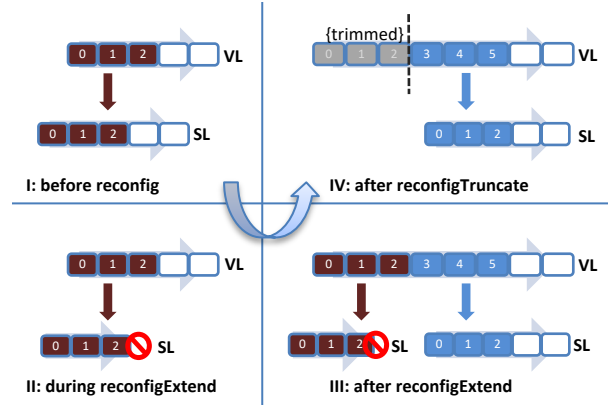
0 1 2 VL

0 1 2 SL

I: before reconfig

{trimmed}

0 1 2 3 4 5 VL

0 1 2 SL

IV: after reconfigTruncate

0 1 2 VL

0 1 2 SL

II: during reconfigExtend

0 1 2 3 4 5 VL

0 1 2 SL

0 1 2 SL

III: after reconfigExtend